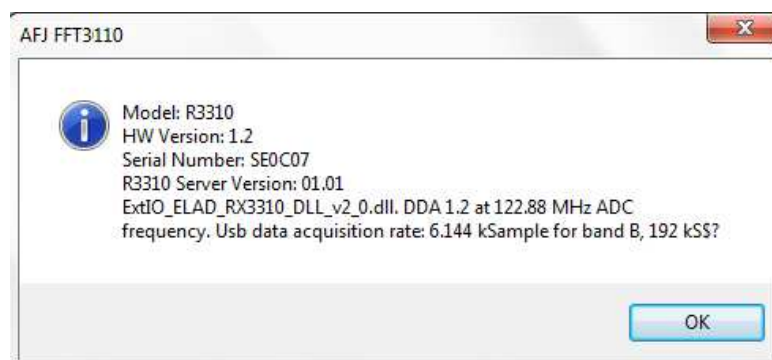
AFJ FFT3110

Model: R3310
HW Version: 1.2
Serial Number: SE0C07
R3310 Server Version: 01.01
ExtIO_ELAD_RX3310_DLL_v2_0.dll. DDA 1.2 at 122.88 MHz ADC frequency. Usb data acquisition rate: 6.144 kSample for band B, 192 kS$?

OK